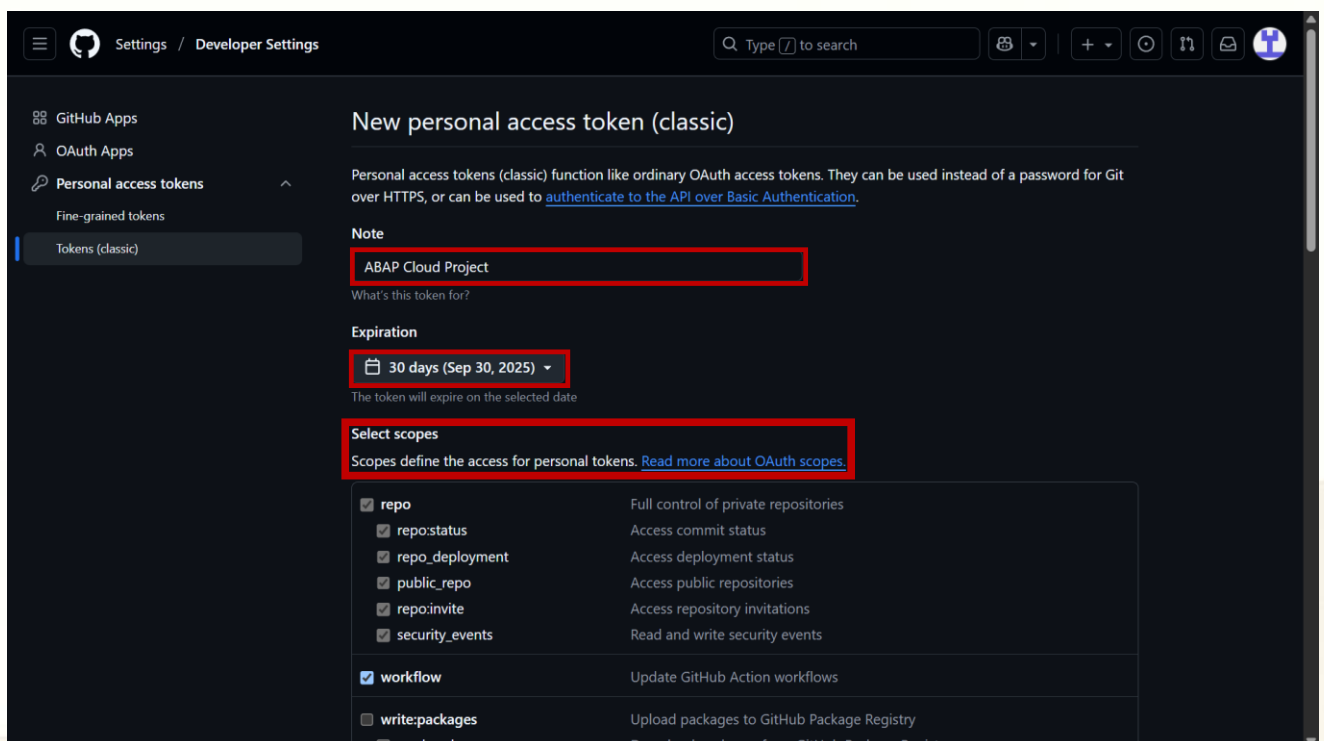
Settings / Developer Settings

Type / to search

GitHub Apps
OAuth Apps
Personal access tokens
Fine-grained tokens
Tokens (classic)

New personal access token (classic)

Personal access tokens (classic) function like ordinary OAuth access tokens. They can be used instead of a password for Git over HTTPS, or can be used to authenticate to the API over Basic Authentication.

Note

ABAP Cloud Project

What's this token for?

Expiration

30 days (Sep 30, 2025)

The token will expire on the selected date

Select scopes

Scopes define the access for personal tokens. Read more about OAuth scopes.

| | |
|---|---|
| repo | Full control of private repositories |
| repo:status | Access commit status |
| repo_deployment | Access deployment status |
| public_repo | Access public repositories |
| repo:invite | Access repository invitations |
| security_events | Read and write security events |
| workflow | Update GitHub Action workflows |
| write:packages | Upload packages to GitHub Package Registry |